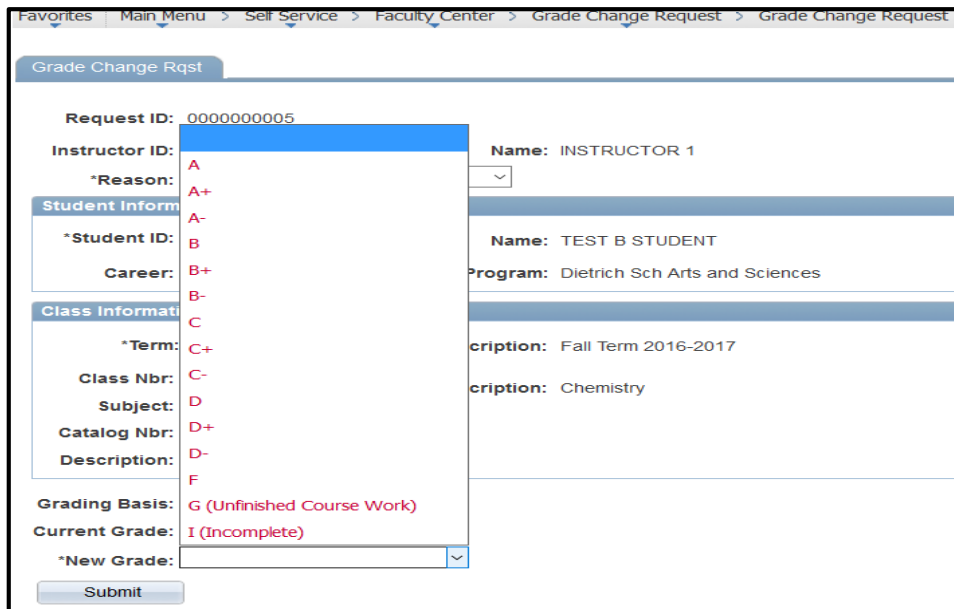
Favorites | Main Menu > Self Service > Faculty Center > Grade Change Request > Grade Change Request

Grade Change Rqst

Request ID: 0000000005

Instructor ID:

Name: INSTRUCTOR 1

*Reason:

Student Inform

*Student ID:

Name: TEST B STUDENT

Career:

Program: Dietrich Sch Arts and Sciences

Class Informati

*Term:

cription: Fall Term 2016-2017

Class Nbr:

cription: Chemistry

Subject:

Catalog Nbr:

Description:

Grading Basis:

Current Grade:

*New Grade:

A
A+
A-
B
B+
B-
C
C+
C-
D
D+
D-
F
G (Unfinished Course Work)
I (Incomplete)

Submit